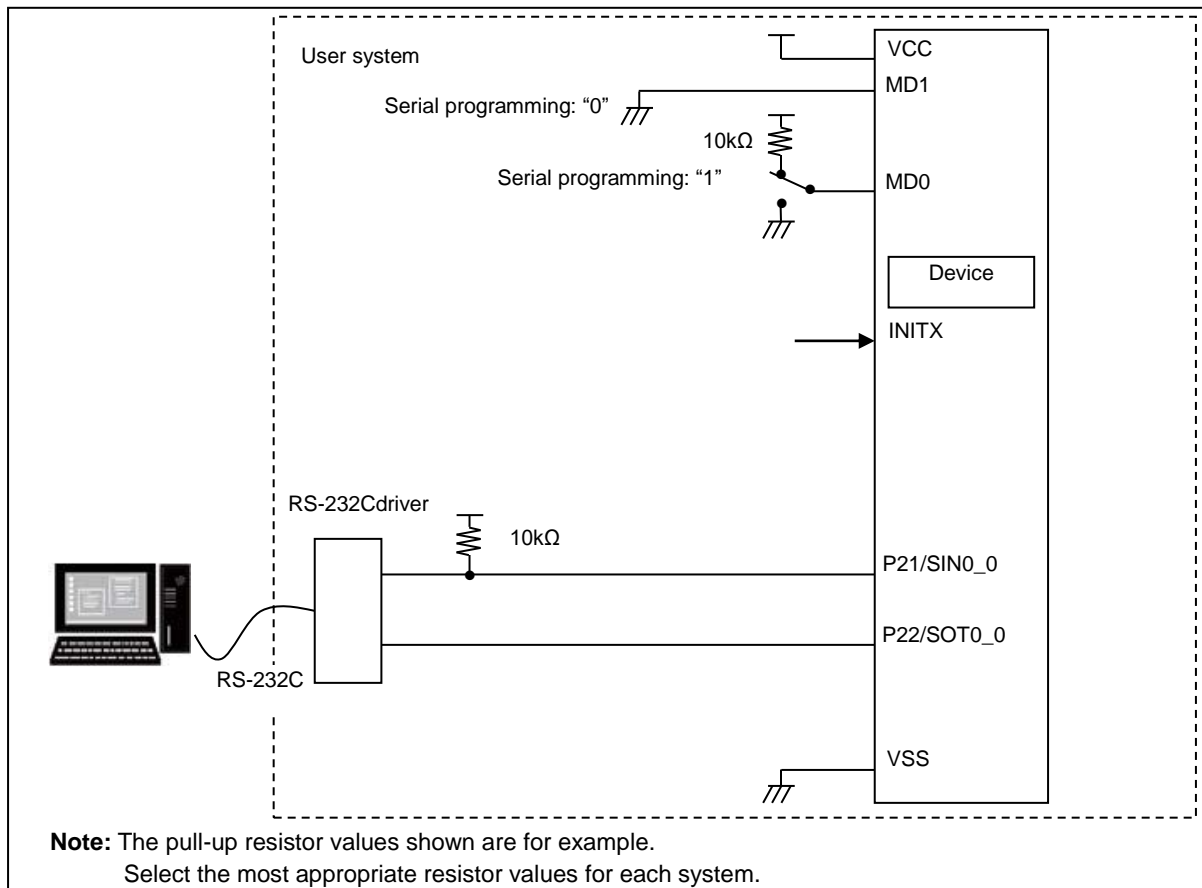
User system

VCC

MD1

Serial programming: “0”

10kΩ

Serial programming: “1”

MD0

Device

INITX

RS-232Cdriver

10kΩ

P21/SIN0_0

P22/SOT0_0

RS-232C

VSS

**Note:** The pull-up resistor values shown are for example.
Select the most appropriate resistor values for each system.